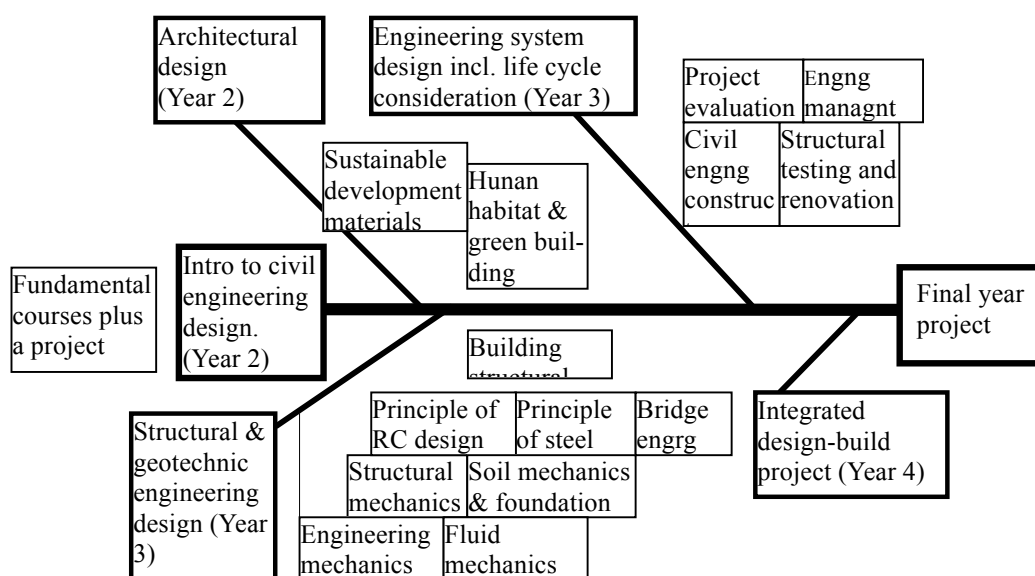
Architectural design (Year 2)

Engineering system design incl. life cycle consideration (Year 3)

Project evaluation

Engng managnt

Civil engng construc

Structural testing and renovation

Sustainable development materials

Hunan habitat & green building

Fundamental courses plus a project

Intro to civil engineering design. (Year 2)

Final year project

Building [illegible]

Principle of RC design

Principle of steel

Bridge engrg

Integrated design-build project (Year 4)

Structural & geotechnic engineering design (Year 3)

Structural mechanics

Soil mechanics & foundation

Engineering mechanics

Fluid mechanics